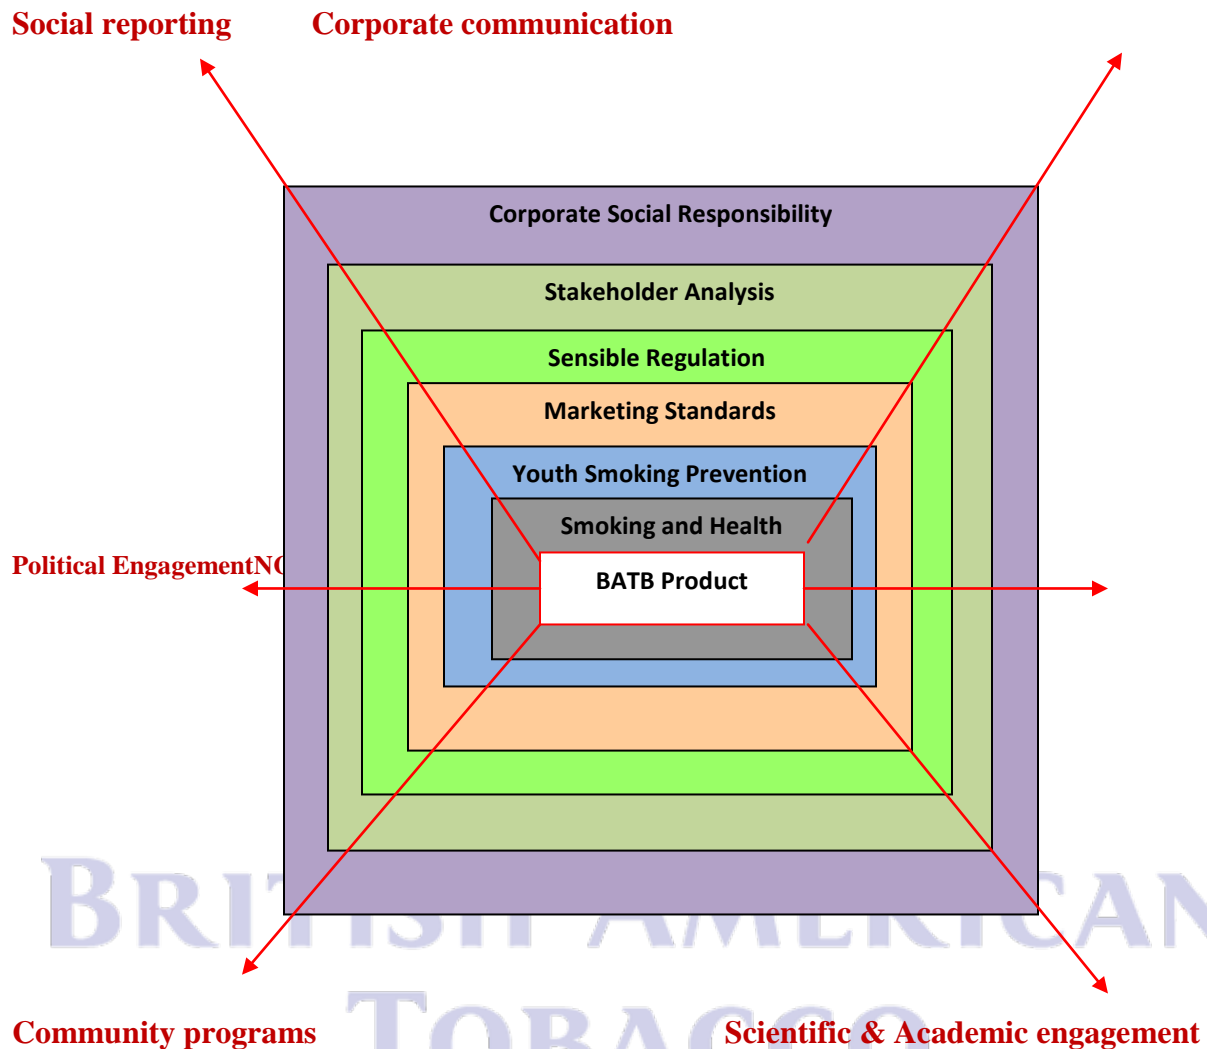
Social reporting

Corporate communication

Corporate Social Responsibility

Stakeholder Analysis

Sensible Regulation

Marketing Standards

Youth Smoking Prevention

Smoking and Health

Political EngagementN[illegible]

BATB Product

BRITISH AMERICAN

TOBACCO

Community programs

Scientific & Academic engagement